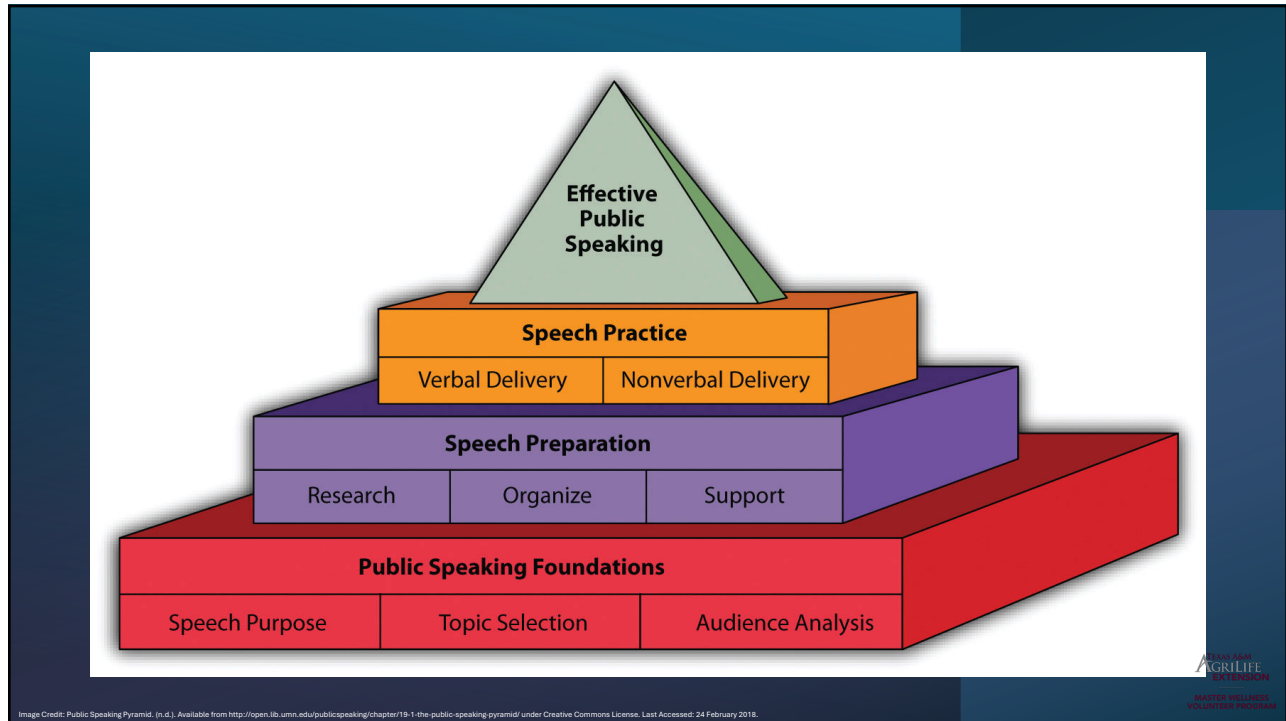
Effective Public Speaking

Speech Practice

Verbal Delivery | Nonverbal Delivery

Speech Preparation

Research | Organize | Support

Public Speaking Foundations

Speech Purpose | Topic Selection | Audience Analysis

TEXAS A&M AGRILIFE EXTENSION

MASTER WELLNESS VOLUNTEER PROGRAM

Image Credit: Public Speaking Pyramid. (n.d.). Available from http://open.lib.umn.edu/publicspeaking/chapter/19-1-the-public-speaking-pyramid/ under Creative Commons License. Last Accessed: 24 February 2018.